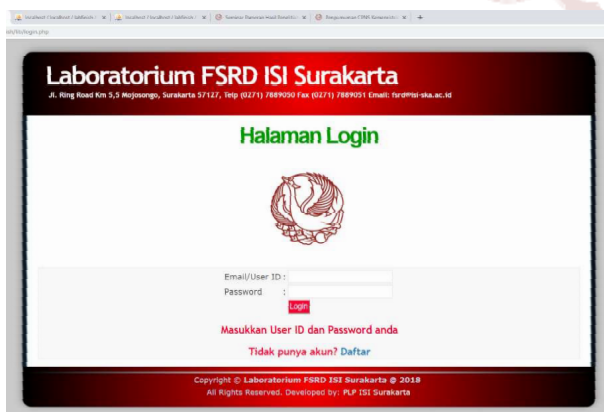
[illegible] | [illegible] | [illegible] | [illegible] | +

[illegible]/login.php

Laboratorium FSRD ISI Surakarta

Jl. Ring Road Km 5,5 Mojosongo, Surakarta 57127, Telp (0271) 7889090 Fax (0271) 7889051 Email: fsrd@isi-ska.ac.id

Halaman Login

Email/User ID :

Password :

Login

Masukkan User ID dan Password anda

Tidak punya akun? Daftar

Copyright © Laboratorium FSRD ISI Surakarta @ 2018

All Rights Reserved. Developed by: PLP ISI Surakarta